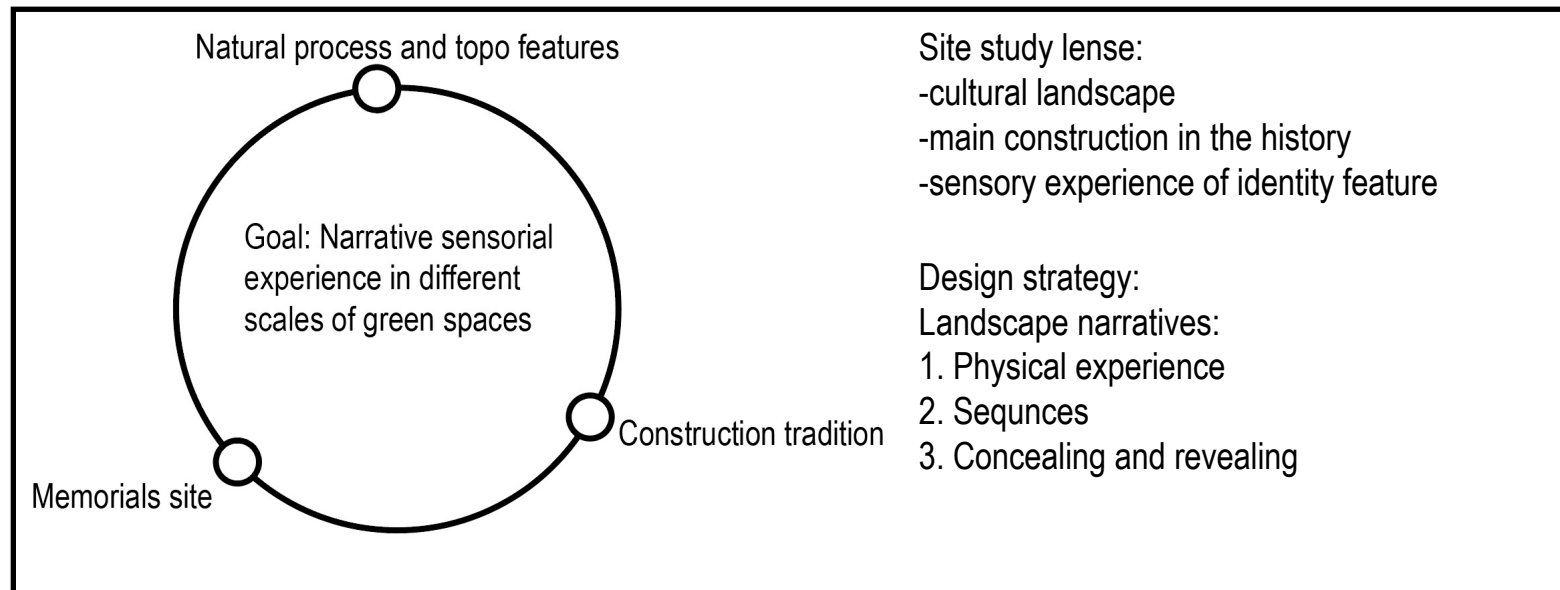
Natural process and topo features

Goal: Narrative sensorial experience in different scales of green spaces

Construction tradition

Memorials site

Site study lense:
-cultural landscape
-main construction in the history
-sensory experience of identity feature

Design strategy:
Landscape narratives:
1. Physical experience
2. Sequnces
3. Concealing and revealing